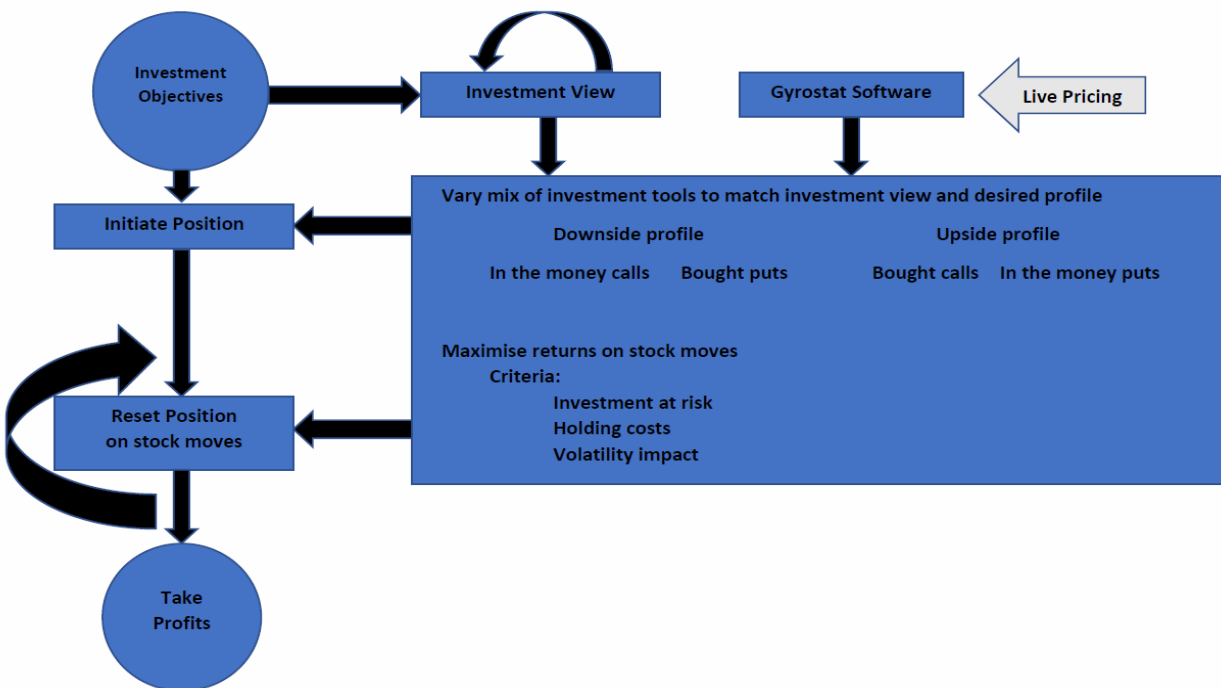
Investment Objectives

Investment View

Gyrostat Software

Live Pricing

Initiate Position

Vary mix of investment tools to match investment view and desired profile

Downside profile

Upside profile

In the money calls Bought puts

Bought calls In the money puts

Maximise returns on stock moves

Criteria:

Investment at risk

Holding costs

Volatility impact

Reset Position on stock moves

Take Profits